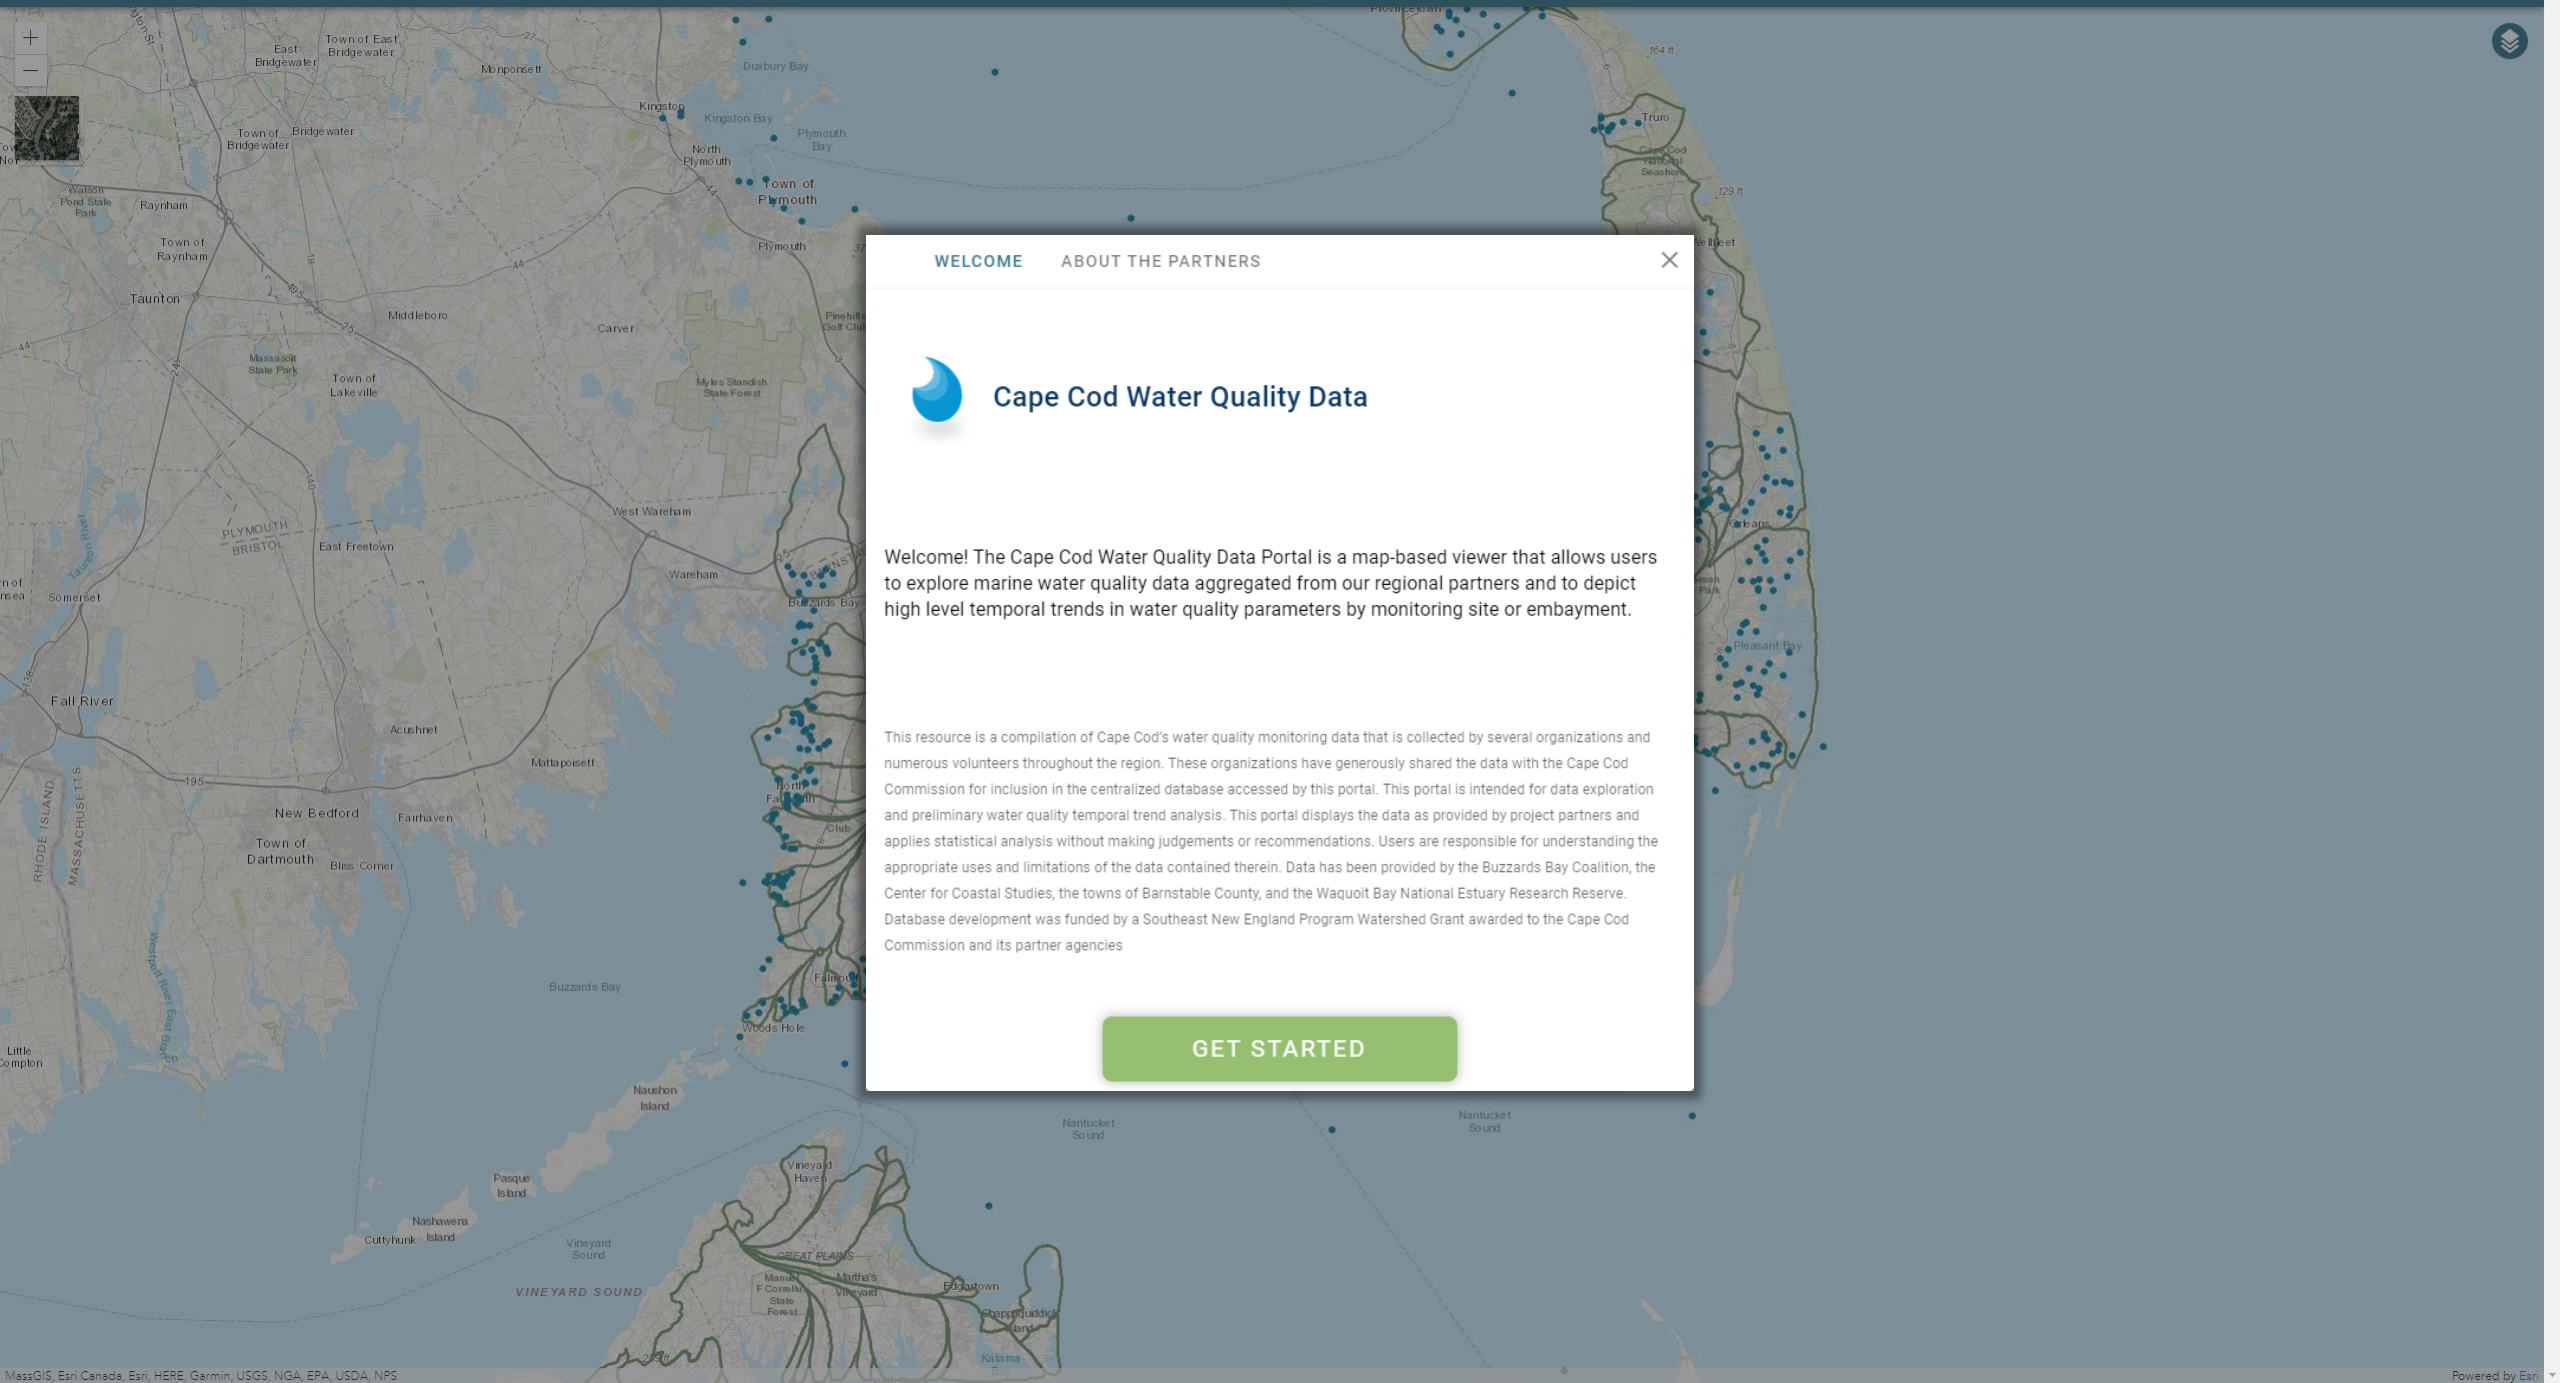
+
−

East Bridgewater
Town of East Bridgewater
Monponsett
Duxbury Bay
Kingston
Kingston Bay
Plymouth Bay
Town of Bridgewater
Bridgewater
North Plymouth
Town of Plymouth
Plymouth
Raynham
Town of Raynham
Taunton
Middleboro
Carver
Massasoit State Park
Town of Lakeville
Myles Standish State Forest
West Wareham
Wareham
PLYMOUTH
BRISTOL
East Freetown
Somerset
Fall River
Acushnet
Mattapoisett
New Bedford
Fairhaven
Town of Dartmouth
Bliss Corner
RHODE ISLAND
MASSACHUSETTS
Buzzards Bay
Woods Hole
Little Compton
Naushon Island
Pasque Island
Nashawena Island
Cuttyhunk
Vineyard Sound
VINEYARD SOUND
Vineyard Haven
GREAT PLAINS
Martha's Vineyard
Edgartown
Katama
Nantucket Sound
Nantucket Sound
Truro
Cape Cod National Seashore
Wellfleet
Orleans
Pleasant Bay
164 ft
129 ft

WELCOME
ABOUT THE PARTNERS

Cape Cod Water Quality Data

Welcome! The Cape Cod Water Quality Data Portal is a map-based viewer that allows users to explore marine water quality data aggregated from our regional partners and to depict high level temporal trends in water quality parameters by monitoring site or embayment.

This resource is a compilation of Cape Cod's water quality monitoring data that is collected by several organizations and numerous volunteers throughout the region. These organizations have generously shared the data with the Cape Cod Commission for inclusion in the centralized database accessed by this portal. This portal is intended for data exploration and preliminary water quality temporal trend analysis. This portal displays the data as provided by project partners and applies statistical analysis without making judgements or recommendations. Users are responsible for understanding the appropriate uses and limitations of the data contained therein. Data has been provided by the Buzzards Bay Coalition, the Center for Coastal Studies, the towns of Barnstable County, and the Waquoit Bay National Estuary Research Reserve. Database development was funded by a Southeast New England Program Watershed Grant awarded to the Cape Cod Commission and its partner agencies

GET STARTED

MassGIS, Esri Canada, Esri, HERE, Garmin, USGS, NGA, EPA, USDA, NPS
Powered by Esri